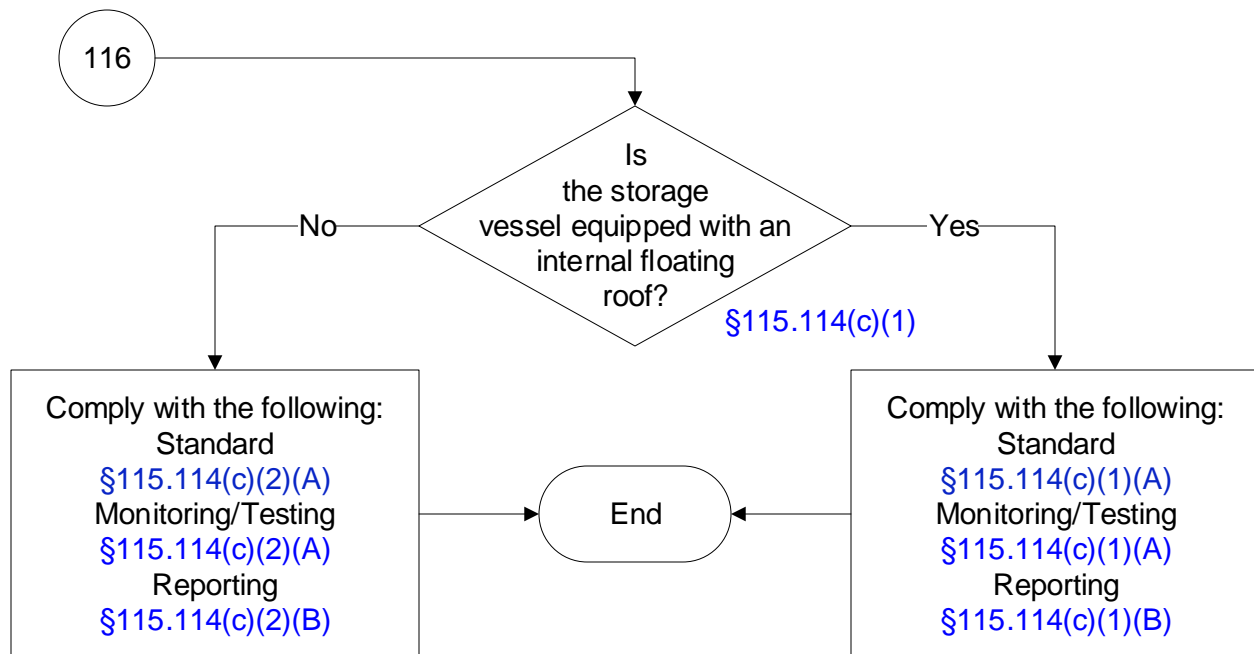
116

Is the storage vessel equipped with an internal floating roof?

§115.114(c)(1)

No

Yes

Comply with the following:
Standard
§115.114(c)(2)(A)
Monitoring/Testing
§115.114(c)(2)(A)
Reporting
§115.114(c)(2)(B)

End

Comply with the following:
Standard
§115.114(c)(1)(A)
Monitoring/Testing
§115.114(c)(1)(A)
Reporting
§115.114(c)(1)(B)